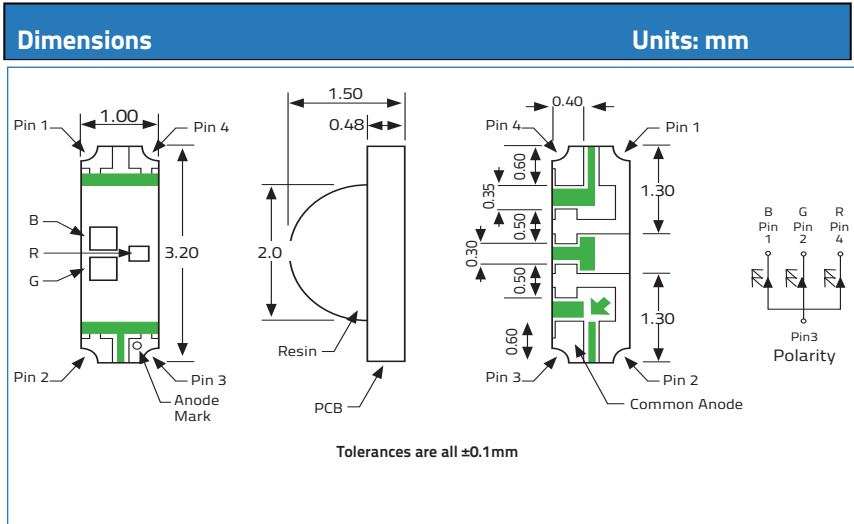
Dimensions

Units: mm

Pin 1
1.00
Pin 4
B
R
G
3.20
Pin 2
Pin 3
Anode Mark

1.50
0.48
2.0
Resin
PCB

0.40
Pin 4
Pin 1
0.60
0.35
0.50
0.30
0.50
0.60
1.30
1.30
Pin 3
Pin 2
Common Anode

B Pin 1
G Pin 2
R Pin 4
Pin3
Polarity

Tolerances are all ±0.1mm